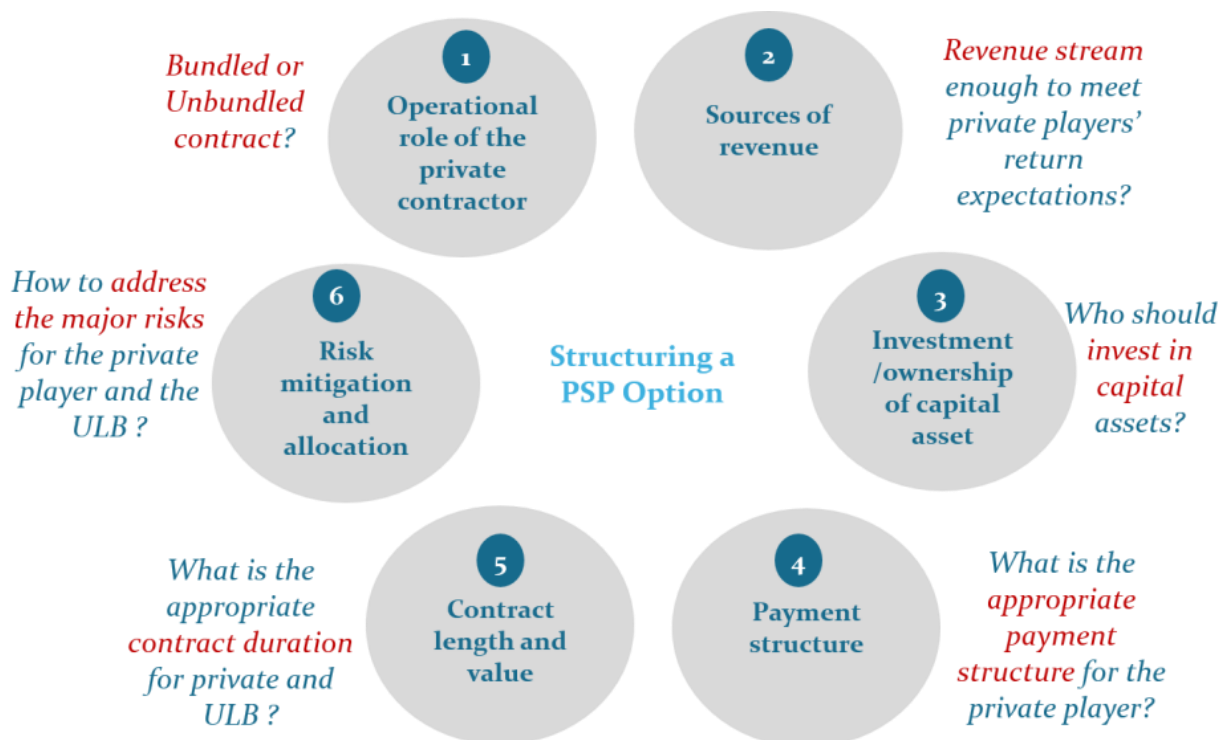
Bundled or Unbundled contract?

1
Operational role of the private contractor

2
Sources of revenue

Revenue stream enough to meet private players' return expectations?

How to address the major risks for the private player and the ULB ?

6
Risk mitigation and allocation

Structuring a PSP Option

3
Investment /ownership of capital asset

Who should invest in capital assets?

What is the appropriate contract duration for private and ULB ?

5
Contract length and value

4
Payment structure

What is the appropriate payment structure for the private player?